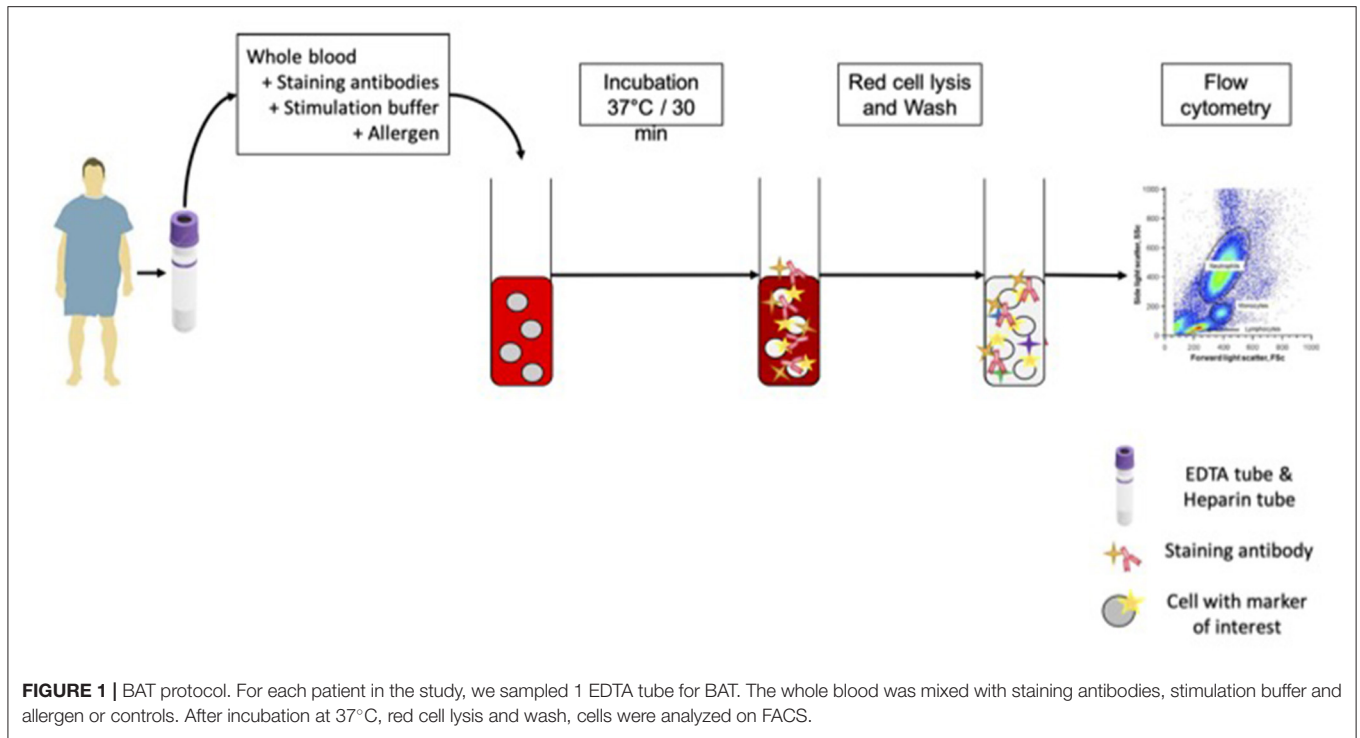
Whole blood
+ Staining antibodies
+ Stimulation buffer
+ Allergen

Incubation 37°C / 30 min

Red cell lysis and Wash

Flow cytometry

Side light scatter, SSc

Neutrophils

Monocytes

Lymphocytes

Forward light scatter, FSc

1000
800
600
400
200
0
200
400
600
800
1000

EDTA tube & Heparin tube

Staining antibody

Cell with marker of interest

**FIGURE 1 |** BAT protocol. For each patient in the study, we sampled 1 EDTA tube for BAT. The whole blood was mixed with staining antibodies, stimulation buffer and allergen or controls. After incubation at 37°C, red cell lysis and wash, cells were analyzed on FACS.